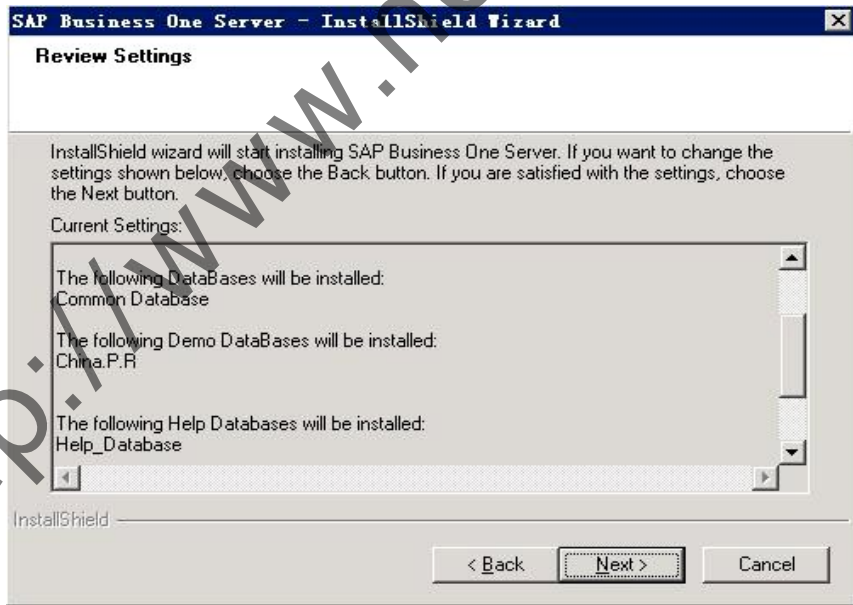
SAP Business One Server - InstallShield Wizard

Review Settings

InstallShield wizard will start installing SAP Business One Server. If you want to change the settings shown below, choose the Back button. If you are satisfied with the settings, choose the Next button.

Current Settings:

The following DataBases will be installed:
Common Database

The following Demo DataBases will be installed:
China.P.R

The following Help Databases will be installed:
Help_Database

InstallShield

< Back

Next >

Cancel